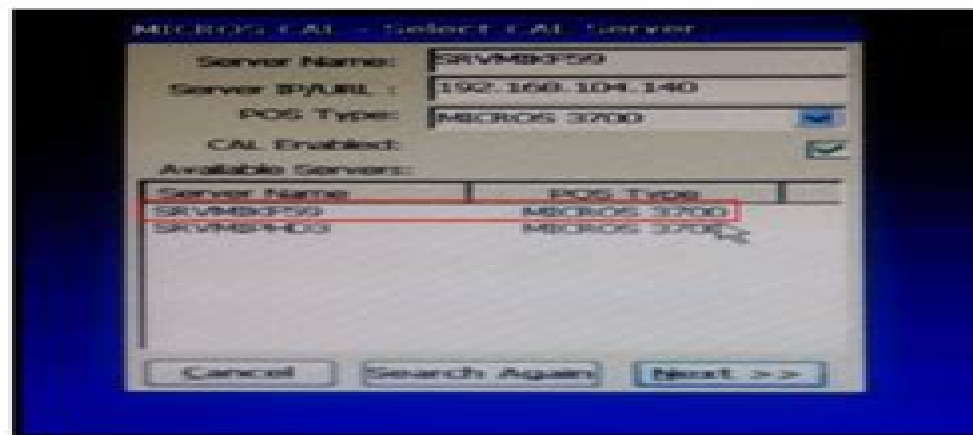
MICROS CAL - Select CAL Server

Server Name: SRVMBKF59

Server IP/URL : 192.168.104.140

POS Type: MICROS 3700

CAL Enabled:

Available Servers:

| Server Name | POS Type |
|---|---|
| SRVMBKF59 | MICROS 3700 |
| SRVMBP4O3 | MICROS 3700 |

Cancel

Search Again

Next >>